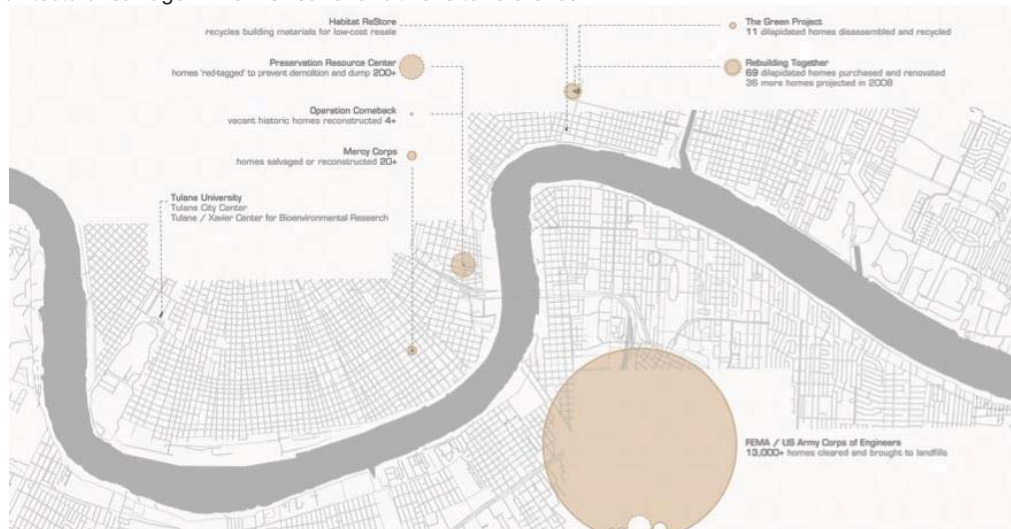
Habitat ReStore
recycles building materials for low-cost resale

Preservation Resource Center
homes 'red-tagged' to prevent demolition and dump 200+

Operation Comeback
vacant historic homes reconstructed 4+

Mercy Corps
homes salvaged or reconstructed 20+

Tulane University
Tulane City Center
Tulane / Xavier Center for Bioenvironmental Research

The Green Project
11 dilapidated homes disassembled and recycled

Rebuilding Together
69 dilapidated homes purchased and renovated
36 more homes projected in 2008

FEMA / US Army Corps of Engineers
13,000+ homes cleared and brought to landfills